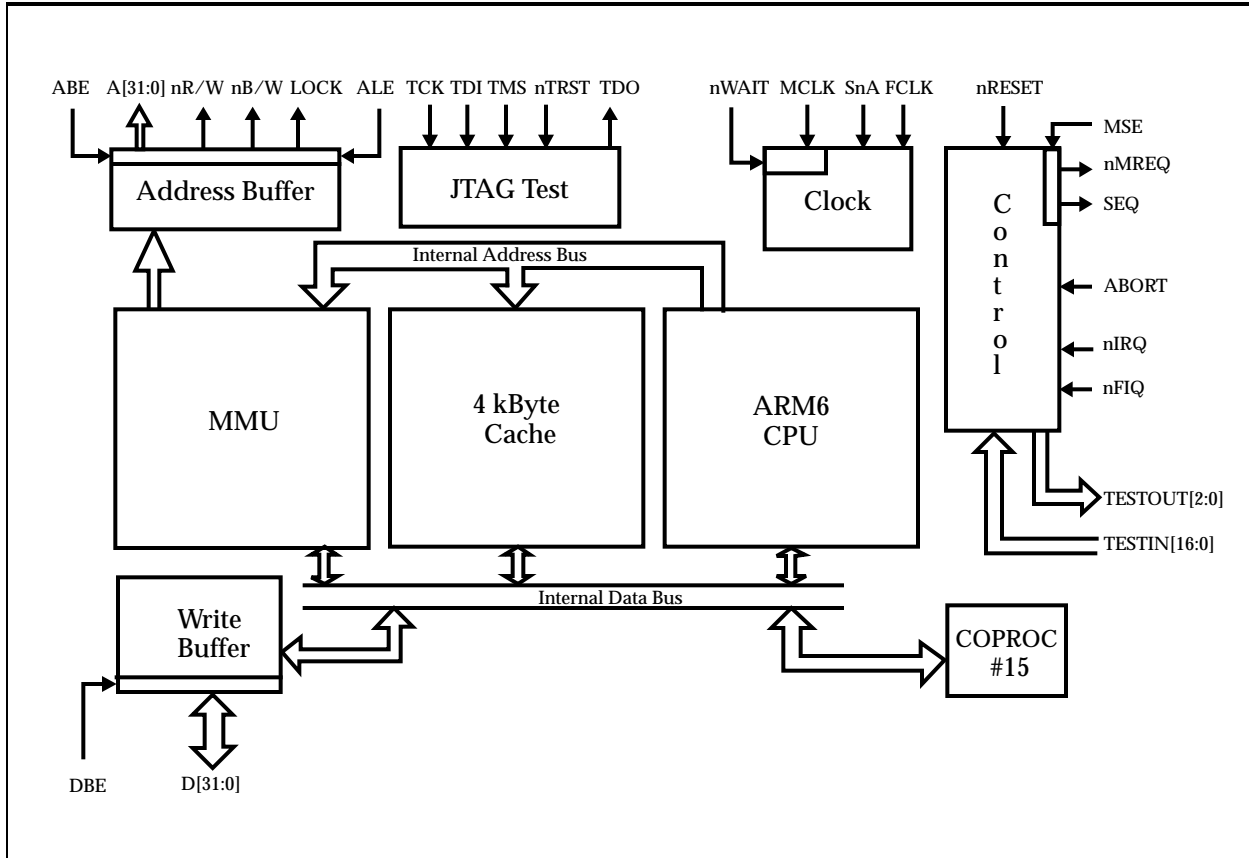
ABE A[31:0] nR/W nB/W LOCK ALE TCK TDI TMS nTRST TDO nWAIT MCLK SnA FCLK nRESET

MSE
nMREQ
SEQ

Address Buffer

JTAG Test

Clock

Control

Internal Address Bus

ABORT
nIRQ
nFIQ

MMU

4 kByte Cache

ARM6 CPU

TESTOUT[2:0]
TESTIN[16:0]

Write Buffer

Internal Data Bus

COPROC #15

DBE
D[31:0]